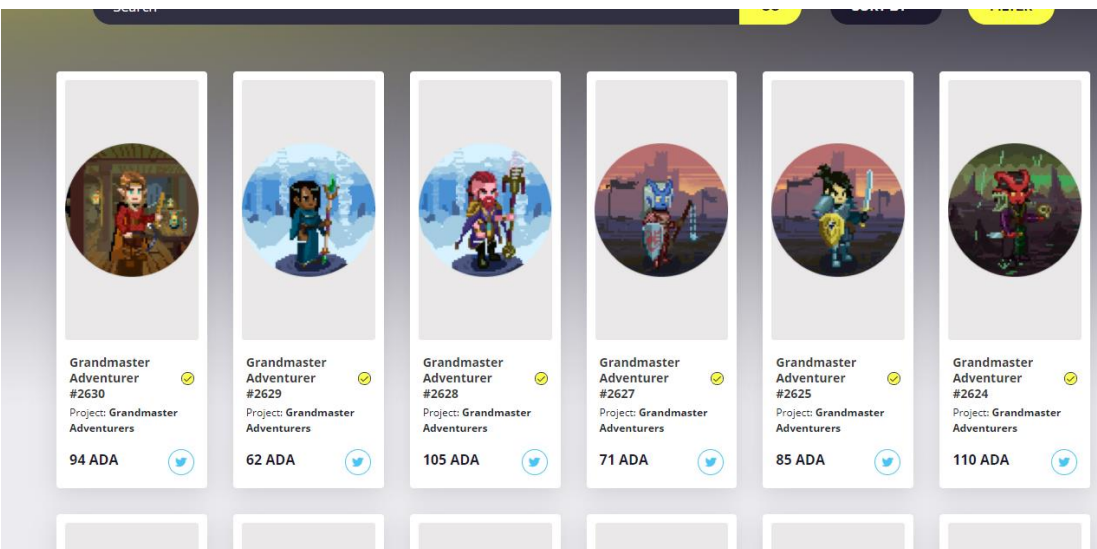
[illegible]

Grandmaster Adventurer #2630
Project: Grandmaster Adventurers
94 ADA

Grandmaster Adventurer #2629
Project: Grandmaster Adventurers
62 ADA

Grandmaster Adventurer #2628
Project: Grandmaster Adventurers
105 ADA

Grandmaster Adventurer #2627
Project: Grandmaster Adventurers
71 ADA

Grandmaster Adventurer #2625
Project: Grandmaster Adventurers
85 ADA

Grandmaster Adventurer #2624
Project: Grandmaster Adventurers
110 ADA